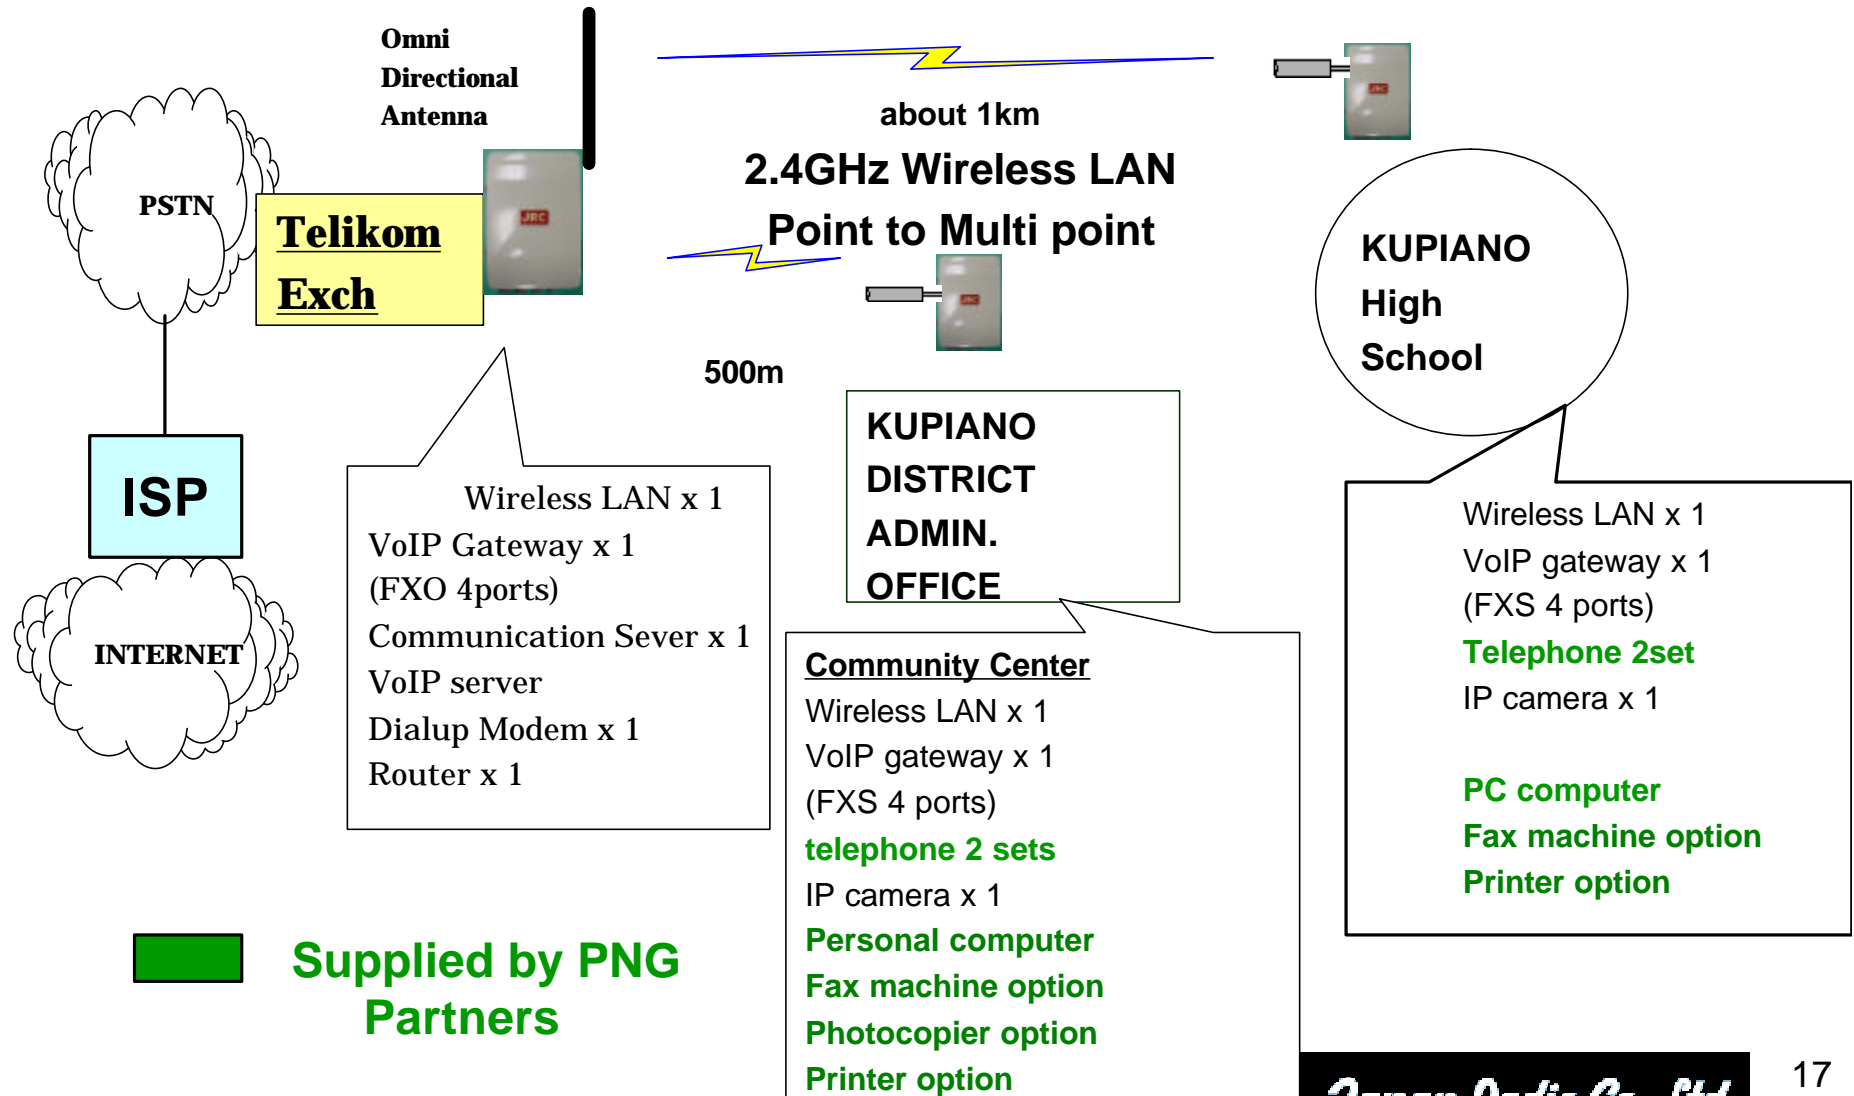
Omni Directional Antenna

PSTN

Telikom Exch

ISP

INTERNET

about 1km

2.4GHz Wireless LAN

Point to Multi point

500m

KUPIANO High School

KUPIANO DISTRICT ADMIN. OFFICE

Wireless LAN x 1
VoIP Gateway x 1
(FXO 4ports)
Communication Sever x 1
VoIP server
Dialup Modem x 1
Router x 1

Community Center
Wireless LAN x 1
VoIP gateway x 1
(FXS 4 ports)
telephone 2 sets
IP camera x 1
Personal computer
Fax machine option
Photocopier option
Printer option

Wireless LAN x 1
VoIP gateway x 1
(FXS 4 ports)
Telephone 2set
IP camera x 1

PC computer
Fax machine option
Printer option

Supplied by PNG Partners

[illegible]

17